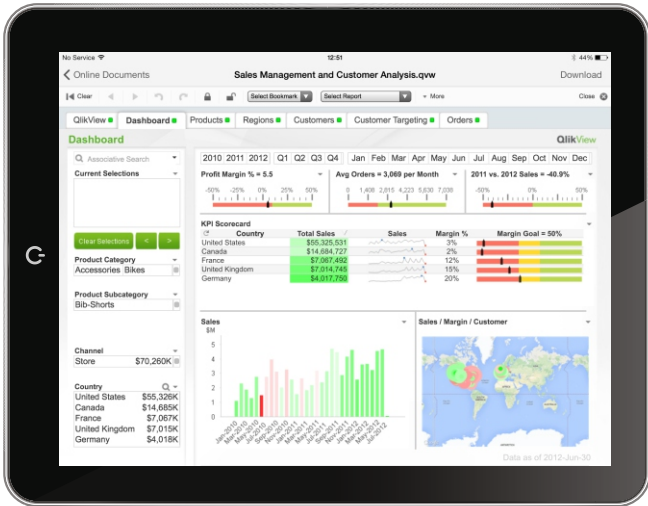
No Service 12:51 44%
Online Documents Sales Management and Customer Analysis.qvw Download
Clear Select Bookmark Select Report More Close
QlikView Dashboard Products Regions Customers Customer Targeting Orders
Dashboard QlikView
Associative Search
Current Selections
Clear Selections < >
Product Category
Accessories Bikes
Product Subcategory
Bib-Shorts
Channel
Store $70,260K
Country
United States $55,326K
Canada $14,685K
France $7,067K
United Kingdom $7,015K
Germany $4,018K
2010 2011 2012 Q1 Q2 Q3 Q4 Jan Feb Mar Apr May Jun Jul Aug Sep Oct Nov Dec
Profit Margin % = 5.5
-50% -25% 0% 25% 50%
Avg Orders = 3,069 per Month
0 1,408 2,815 4,223 5,630 7,038
2011 vs. 2012 Sales = -40.9%
-50% 0% 50%
KPI Scorecard
| Country | Total Sales | Sales | Margin % | Margin Goal = 50% |
|---|---|---|---|---|
| United States | $55,325,531 | | 3% | |
| Canada | $14,684,727 | | 2% | |
| France | $7,067,492 | | 12% | |
| United Kingdom | $7,014,745 | | 15% | |
| Germany | $4,017,750 | | 20% | |
Sales
$M
5 4 3 2 1 0
Jan-2010 Mar-2010 May-2010 Jul-2010 Sep-2010 Nov-2010 Jan-2011 Mar-2011 May-2011 Jul-2011 Sep-2011 Nov-2011 Jan-2012 Mar-2012 May-2012 Jul-2012
Sales / Margin / Customer
Data as of 2012-Jun-30